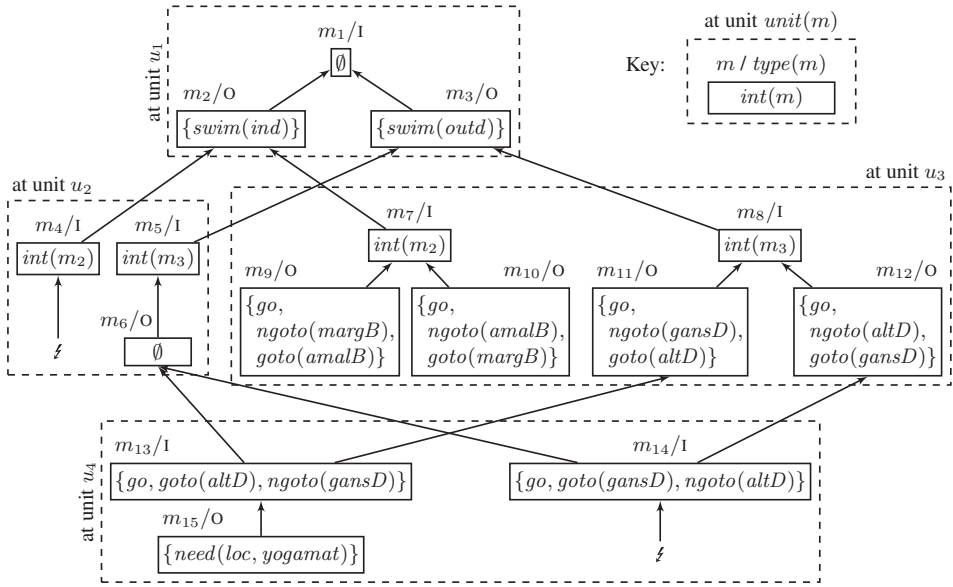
at unit $u_1$

$m_1$/I

$\emptyset$

$m_2$/O

$\{swim(ind)\}$

$m_3$/O

$\{swim(outd)\}$

Key:

at unit $unit(m)$

$m$ / $type(m)$

$int(m)$

at unit $u_2$

$m_4$/I

$int(m_2)$

$m_5$/I

$int(m_3)$

$m_6$/O

$\emptyset$

$\lightning$

at unit $u_3$

$m_7$/I

$int(m_2)$

$m_8$/I

$int(m_3)$

$m_9$/O

$\{go,$ $ngoto(margB),$ $goto(amalB)\}$

$m_{10}$/O

$\{go,$ $ngoto(amalB),$ $goto(margB)\}$

$m_{11}$/O

$\{go,$ $ngoto(gansD),$ $goto(altD)\}$

$m_{12}$/O

$\{go,$ $ngoto(altD),$ $goto(gansD)\}$

at unit $u_4$

$m_{13}$/I

$\{go, goto(altD), ngoto(gansD)\}$

$m_{14}$/I

$\{go, goto(gansD), ngoto(altD)\}$

$m_{15}$/O

$\{need(loc, yogamat)\}$

$\lightning$